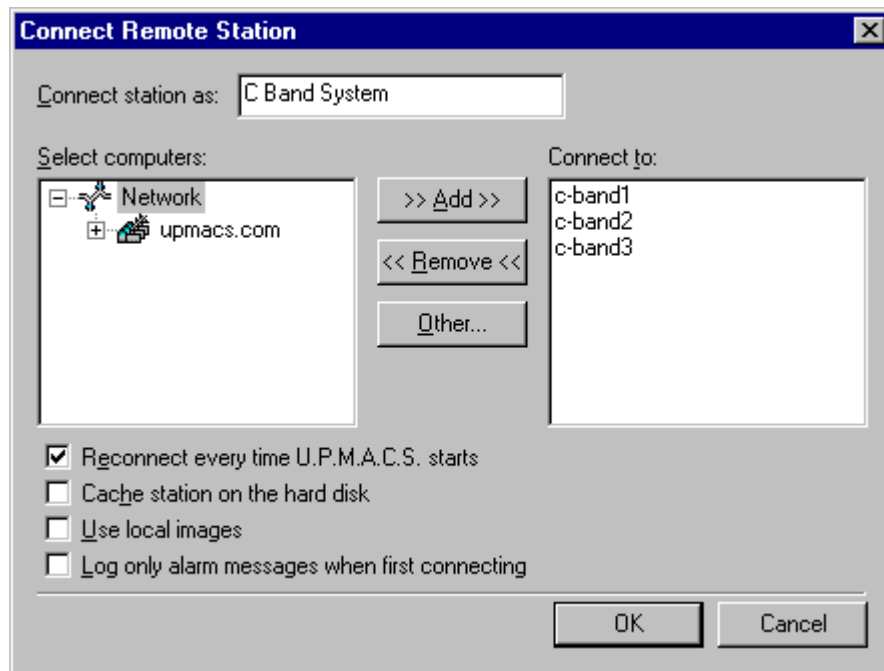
Connect Remote Station

Connect station as: C Band System

Select computers:

Network
upmacs.com

>> Add >>
<< Remove <<
Other...

Connect to:
c-band1
c-band2
c-band3

Reconnect every time U.P.M.A.C.S. starts
Cache station on the hard disk
Use local images
Log only alarm messages when first connecting

OK
Cancel